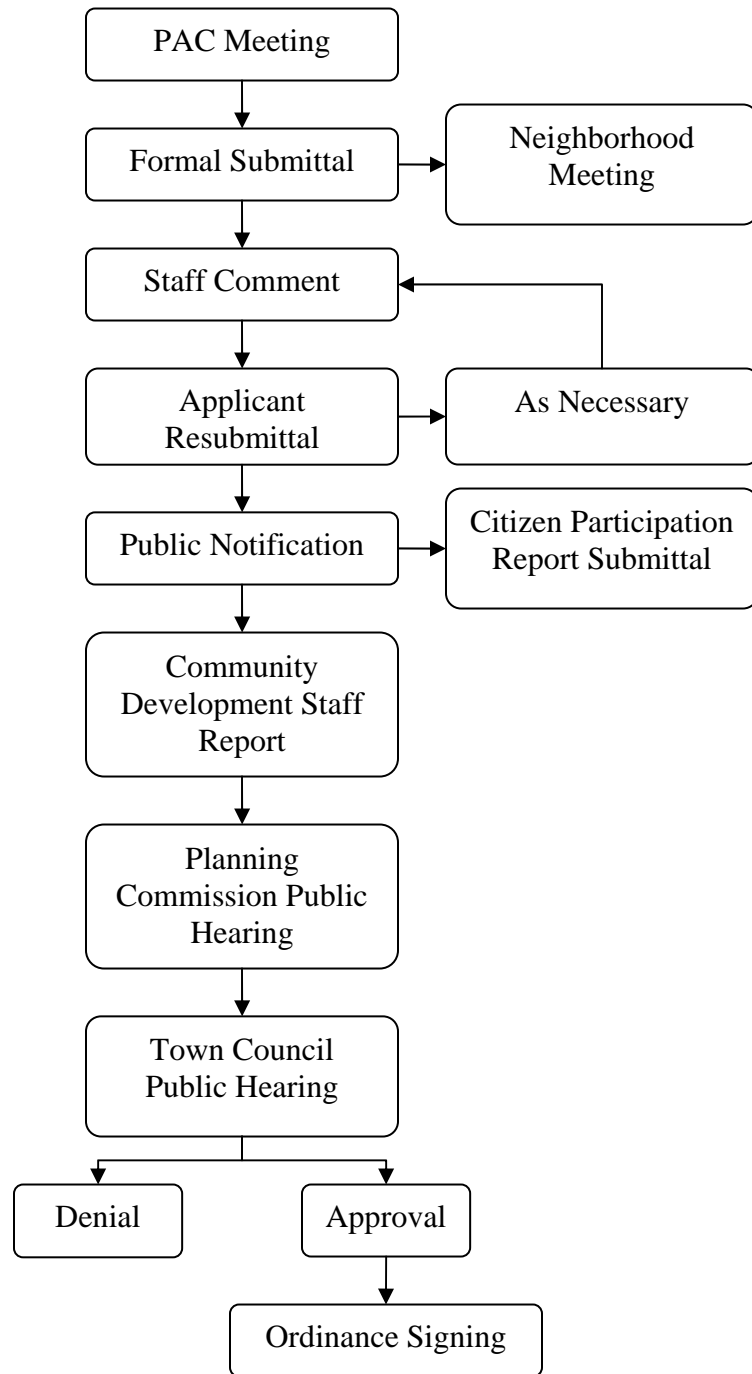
PAC Meeting

Formal Submittal

Neighborhood Meeting

Staff Comment

Applicant Resubmittal

As Necessary

Public Notification

Citizen Participation Report Submittal

Community Development Staff Report

Planning Commission Public Hearing

Town Council Public Hearing

Denial

Approval

Ordinance Signing